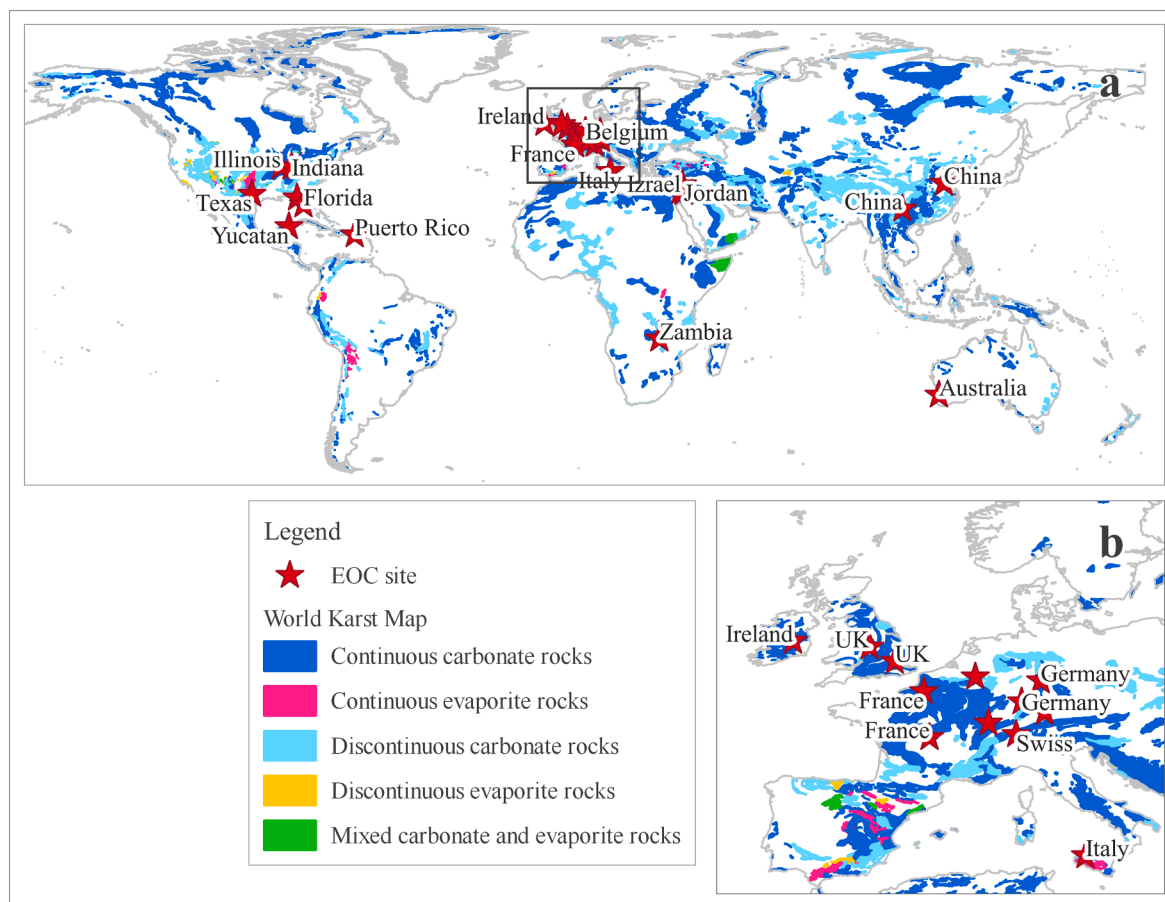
a

Ireland
Belgium
France
Italy
Izrael
Jordan
China
China
Illinois
Indiana
Texas
Florida
Yucatan
Puerto Rico
Zambia
Australia

Legend
EOC site
World Karst Map
Continuous carbonate rocks
Continuous evaporite rocks
Discontinuous carbonate rocks
Discontinuous evaporite rocks
Mixed carbonate and evaporite rocks

b

Ireland
UK
UK
France
France
Germany
Germany
Swiss
Italy